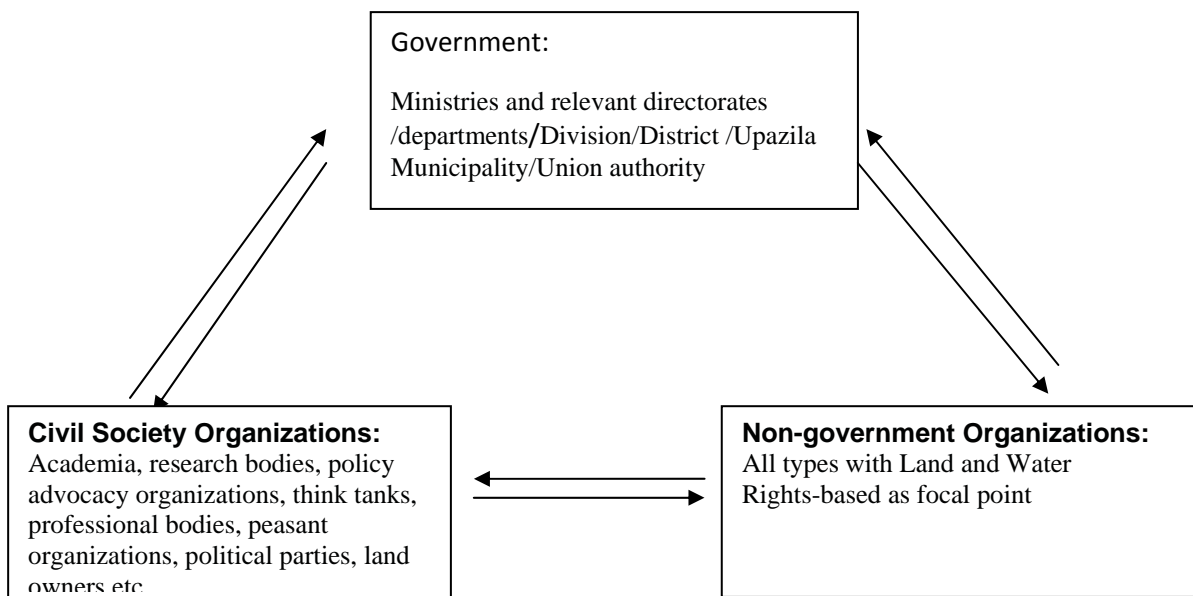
Government:

Ministries and relevant directorates /departments/Division/District /Upazila Municipality/Union authority

**Civil Society Organizations:**
Academia, research bodies, policy advocacy organizations, think tanks, professional bodies, peasant organizations, political parties, land owners etc

**Non-government Organizations:**
All types with Land and Water Rights-based as focal point